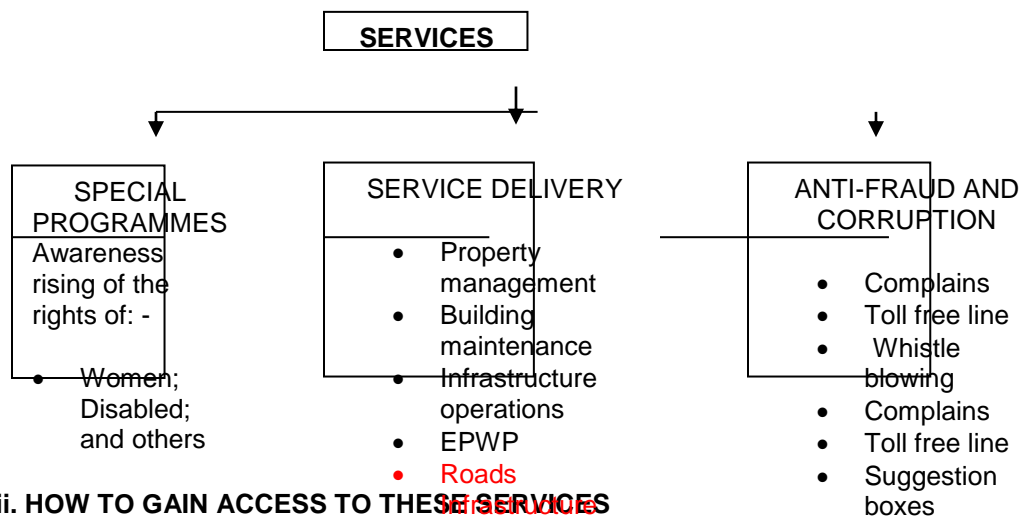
SERVICES

SPECIAL PROGRAMMES

Awareness rising of the rights of: -

- Women; Disabled; and others

SERVICE DELIVERY

- Property management
- Building maintenance
- Infrastructure operations
- EPWP
- Roads Infrastructure

ANTI-FRAUD AND CORRUPTION

- Complains
- Toll free line
- Whistle blowing
- Complains
- Toll free line
- Suggestion boxes

ii. HOW TO GAIN ACCESS TO THESE SERVICES